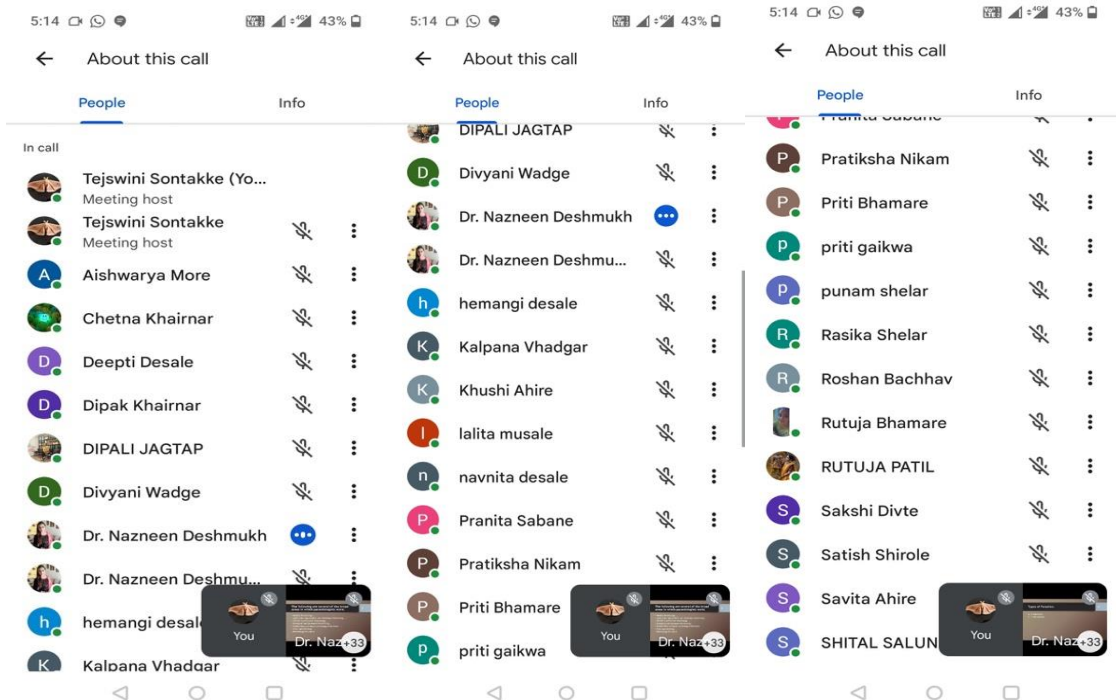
5:14 43%

About this call

People Info

In call

Tejswini Sontakke (Yo...
Meeting host

Tejswini Sontakke
Meeting host

A Aishwarya More

Chetna Khairnar

D Deepti Desale

D Dipak Khairnar

DIPALI JAGTAP

D Divyani Wadge

Dr. Nazneen Deshmukh

Dr. Nazneen Deshmu...

h hemangi desale

K Kalpana Vhadgar

You

Dr. Naz +33

5:14 43%

About this call

People Info

DIPALI JAGTAP

D Divyani Wadge

Dr. Nazneen Deshmukh

Dr. Nazneen Deshmu...

h hemangi desale

K Kalpana Vhadgar

K Khushi Ahire

l lalita musale

n navnita desale

P Pranita Sabane

P Pratiksha Nikam

P Priti Bhamare

p priti gaikwa

You

Dr. Naz +33

5:14 43%

About this call

People Info

P Pratiksha Nikam

P Priti Bhamare

p priti gaikwa

p punam shelar

R Rasika Shelar

R Roshan Bachhav

Rutuja Bhamare

RUTUJA PATIL

S Sakshi Divte

S Satish Shirole

S Savita Ahire

S SHITAL SALUN

You

Dr. Naz +33